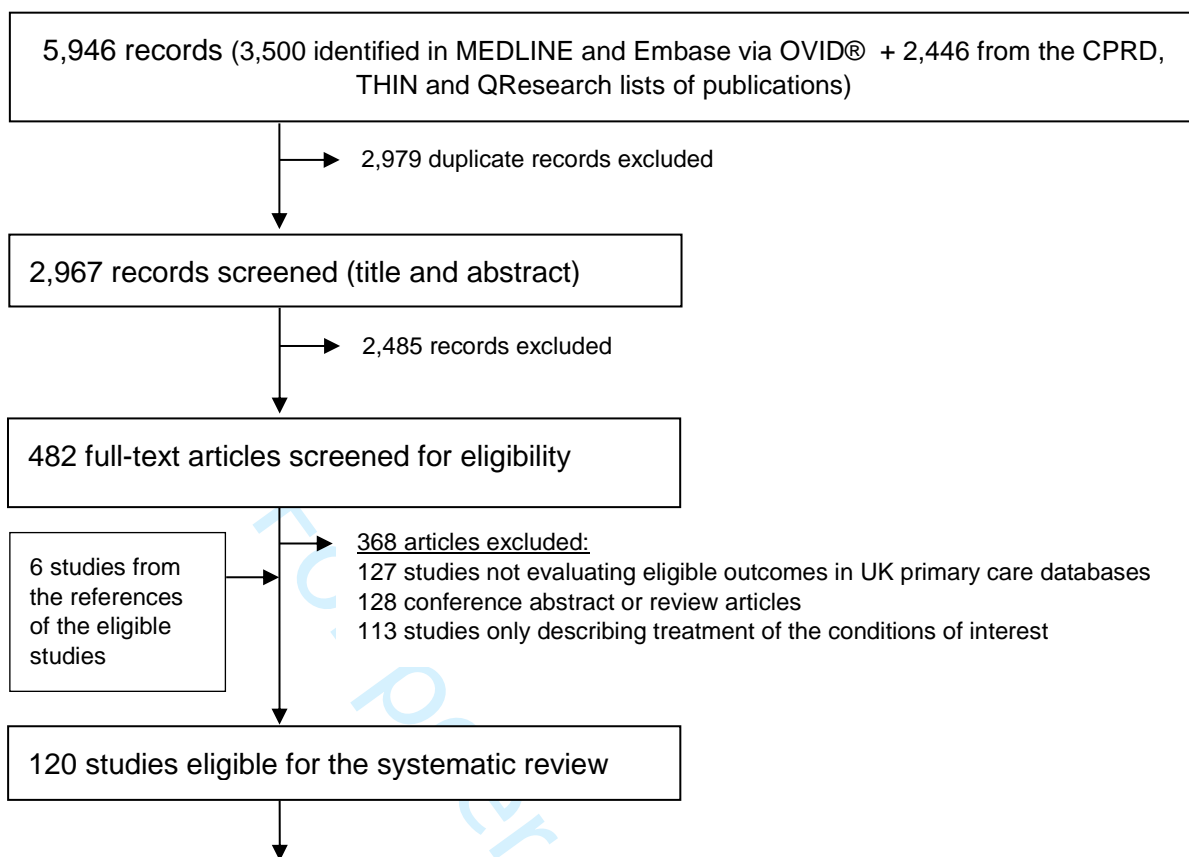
5,946 records (3,500 identified in MEDLINE and Embase via OVID® + 2,446 from the CPRD, THIN and QResearch lists of publications)

2,979 duplicate records excluded

2,967 records screened (title and abstract)

2,485 records excluded

482 full-text articles screened for eligibility

6 studies from the references of the eligible studies

368 articles excluded:
127 studies not evaluating eligible outcomes in UK primary care databases
128 conference abstract or review articles
113 studies only describing treatment of the conditions of interest

120 studies eligible for the systematic review